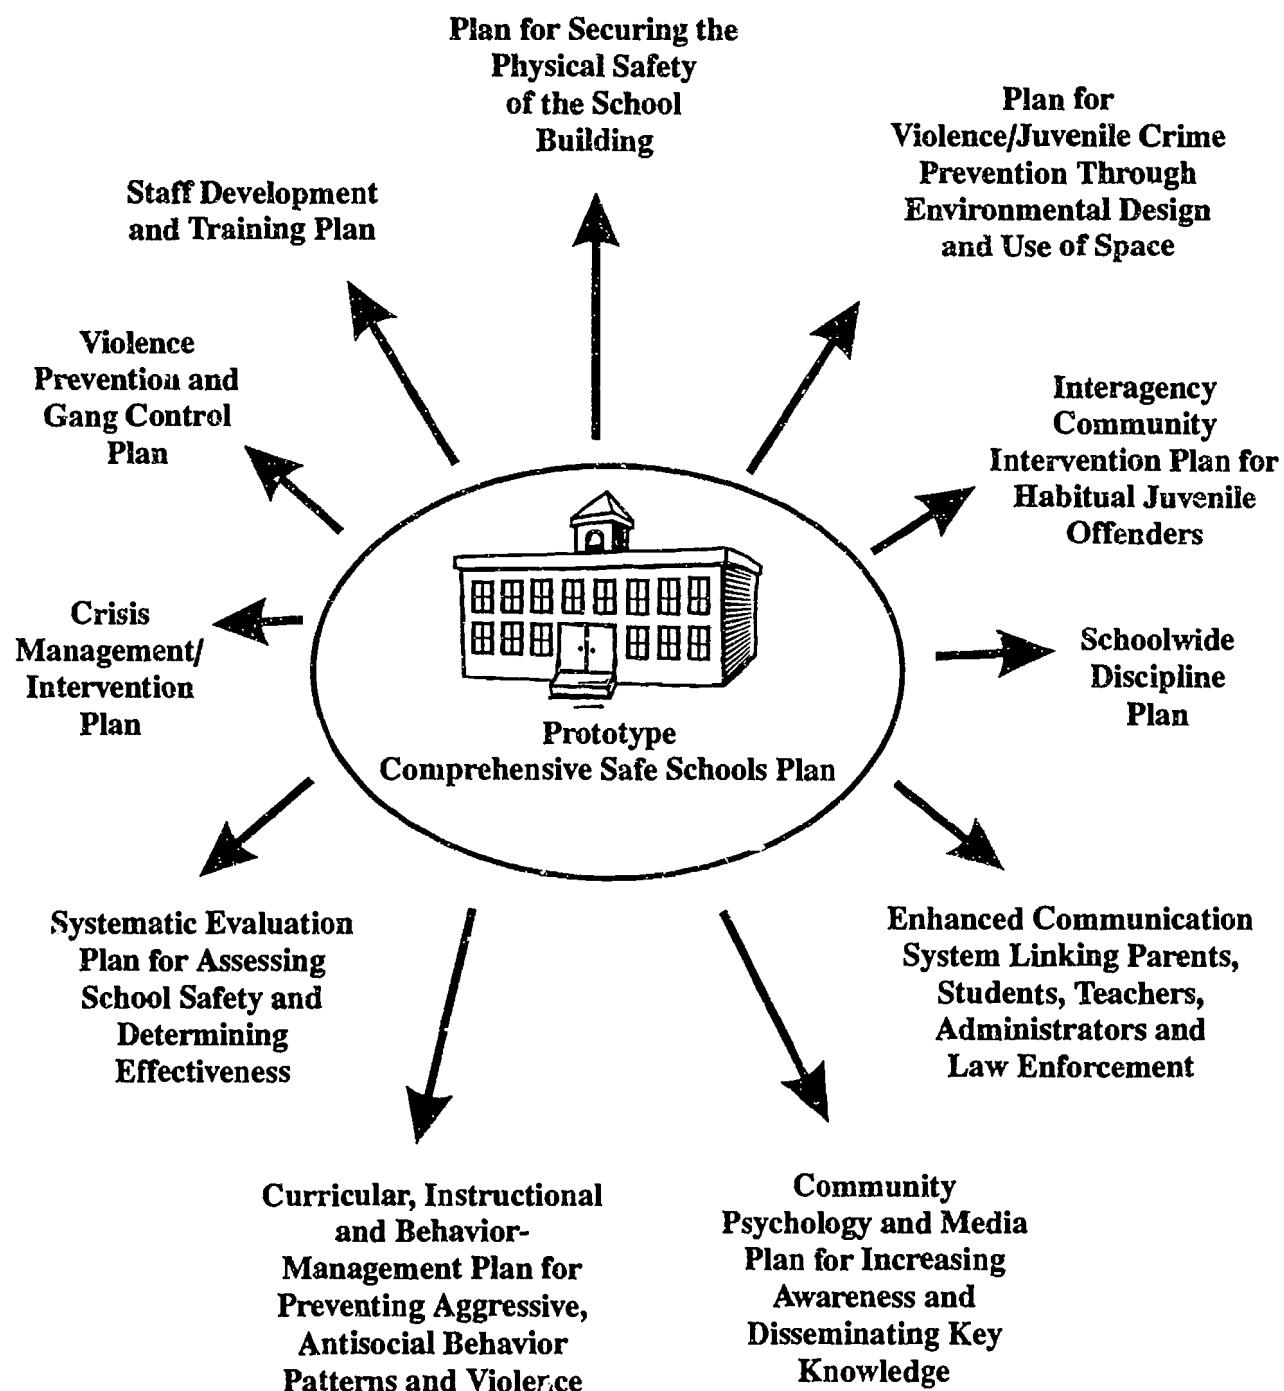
Plan for Securing the Physical Safety of the School Building

Plan for Violence/Juvenile Crime Prevention Through Environmental Design and Use of Space

Staff Development and Training Plan

Violence Prevention and Gang Control Plan

Interagency Community Intervention Plan for Habitual Juvenile Offenders

Crisis Management/ Intervention Plan

Prototype Comprehensive Safe Schools Plan

Schoolwide Discipline Plan

Systematic Evaluation Plan for Assessing School Safety and Determining Effectiveness

Enhanced Communication System Linking Parents, Students, Teachers, Administrators and Law Enforcement

Curricular, Instructional and Behavior-Management Plan for Preventing Aggressive, Antisocial Behavior Patterns and Violence

Community Psychology and Media Plan for Increasing Awareness and Disseminating Key Knowledge